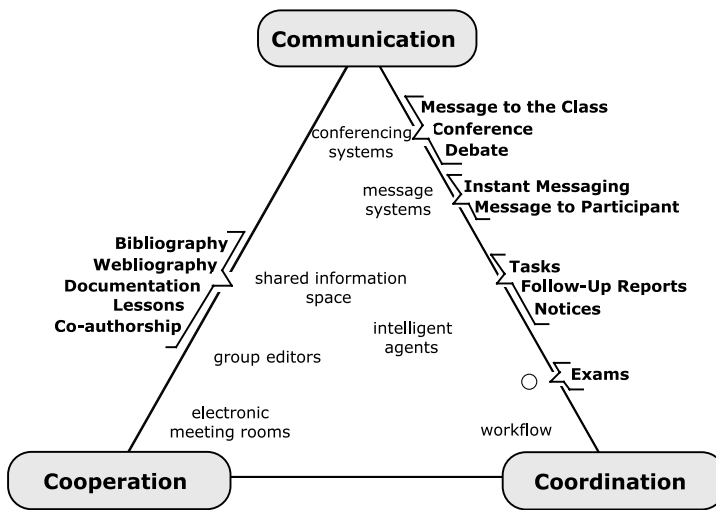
Communication

conferencing systems

Message to the Class
Conference
Debate

message systems

Instant Messaging
Message to Participant

Bibliography
Webliography
Documentation
Lessons
Co-authorship

shared information space

Tasks
Follow-Up Reports
Notices

intelligent agents

group editors

Exams

electronic meeting rooms

workflow

Cooperation

Coordination